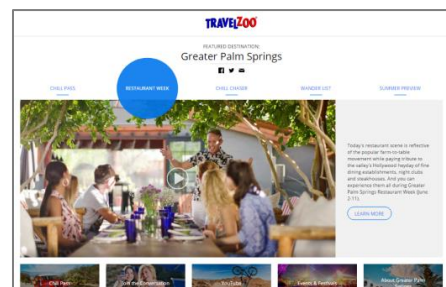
TRAVELZOO

FEATURED DESTINATION:
Greater Palm Springs

CHILL PASS
RESTAURANT WEEK
CHILL CHASER
WANDER LIST
SUMMER PREVIEW

Today's restaurant scene is reflective of the popular farm-to-table movement while paying tribute to the valley's Hollywood heyday of fine dining establishments, night clubs and steakhouses. And you can experience them all during Greater Palm Springs Restaurant Week (June 2-11).

LEARN MORE

Chill Pass
Join the Conversation
YouTube
Events & Festivals
About Greater Palm